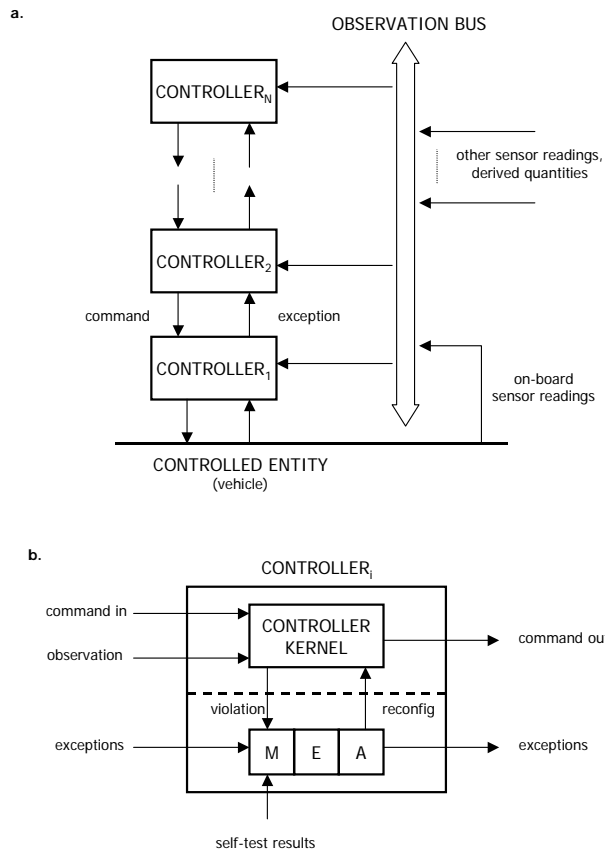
a.

OBSERVATION BUS

$\text{CONTROLLER}_N$

other sensor readings, derived quantities

$\text{CONTROLLER}_2$

command

exception

$\text{CONTROLLER}_1$

on-board sensor readings

CONTROLLED ENTITY
(vehicle)

b.

$\text{CONTROLLER}_i$

command in

observation

CONTROLLER KERNEL

command ou

violation

reconfig

exceptions

M

E

A

exceptions

self-test results